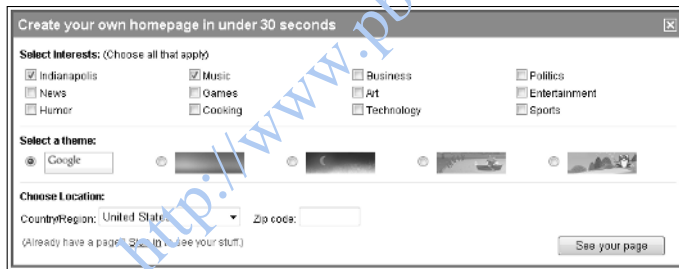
Create your own homepage in under 30 seconds

Select Interests: (Choose all that apply)

Indianapolis
News
Humor

Music
Games
Cooking

Business
Art
Technology

Politics
Entertainment
Sports

Select a theme:

Google

Choose Location:

Country/Region: United States

Zip code:

(Already have a page? Sign in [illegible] see your stuff.)

See your page

http://www.p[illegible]